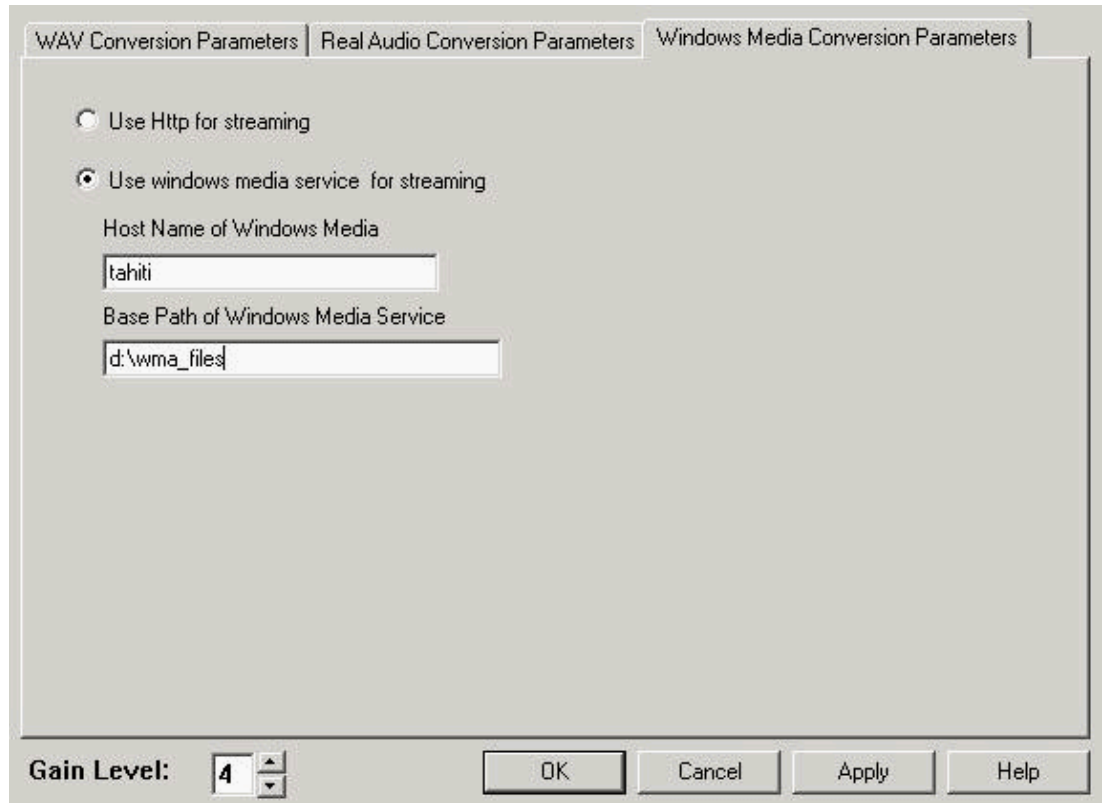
WAV Conversion Parameters | Real Audio Conversion Parameters | Windows Media Conversion Parameters

Use Http for streaming

Use windows media service for streaming

Host Name of Windows Media

tahiti

Base Path of Windows Media Service

d:\wma_files

Gain Level: 4

OK

Cancel

Apply

Help